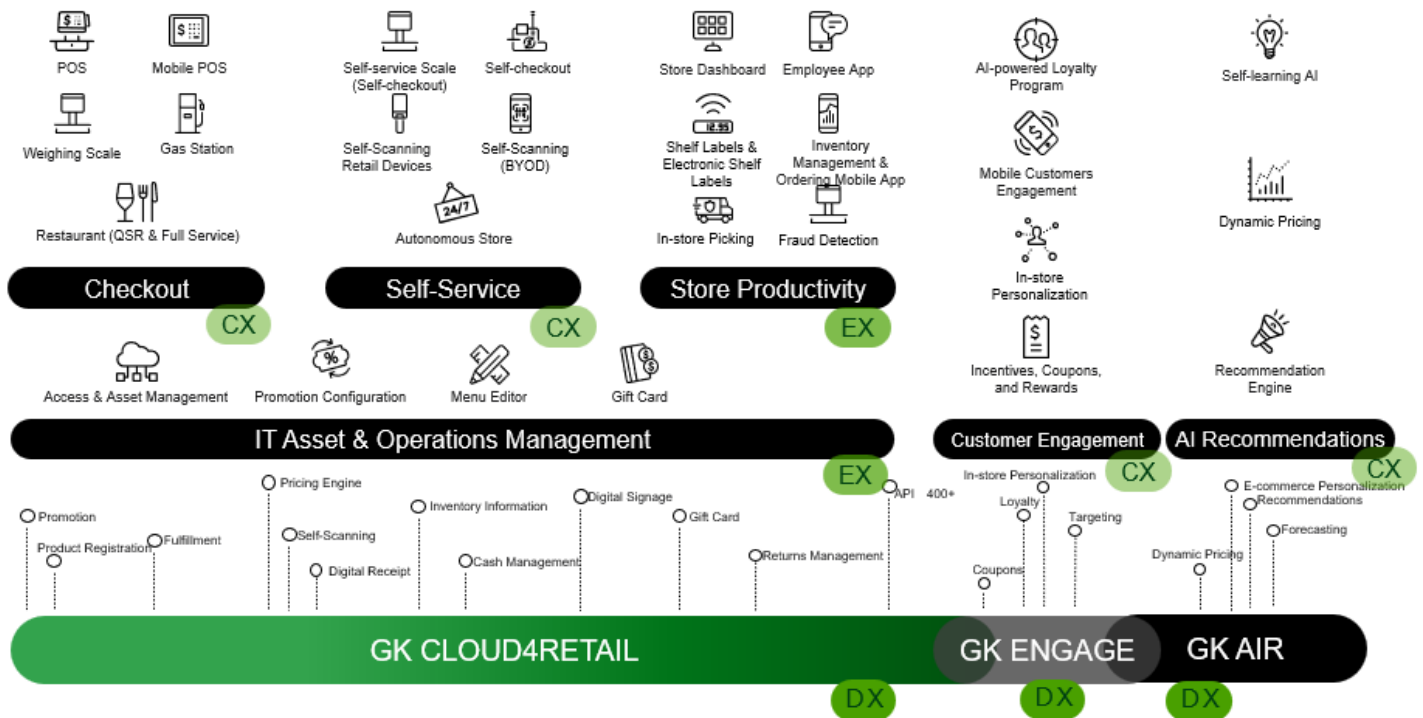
POS
Mobile POS
Weighing Scale
Gas Station
Restaurant (QSR & Full Service)
Self-service Scale (Self-checkout)
Self-checkout
Self-Scanning Retail Devices
Self-Scanning (BYOD)
24/7
Autonomous Store
Store Dashboard
Employee App
12.95
Shelf Labels & Electronic Shelf Labels
Inventory Management & Ordering Mobile App
In-store Picking
Fraud Detection
AI-powered Loyalty Program
Self-learning AI
Mobile Customers Engagement
Dynamic Pricing
In-store Personalization
Incentives, Coupons, and Rewards
Recommendation Engine

Checkout
CX
Self-Service
CX
Store Productivity
EX

Access & Asset Management
Promotion Configuration
Menu Editor
Gift Card

IT Asset & Operations Management
EX
Customer Engagement
CX
AI Recommendations
CX

Promotion
Product Registration
Fulfillment
Pricing Engine
Self-Scanning
Digital Receipt
Inventory Information
Cash Management
Digital Signage
Gift Card
Returns Management
API 400+
In-store Personalization
Loyalty
Targeting
Coupons
E-commerce Personalization
Recommendations
Forecasting
Dynamic Pricing

GK CLOUD4RETAIL
GK ENGAGE
GK AIR
DX
DX
DX